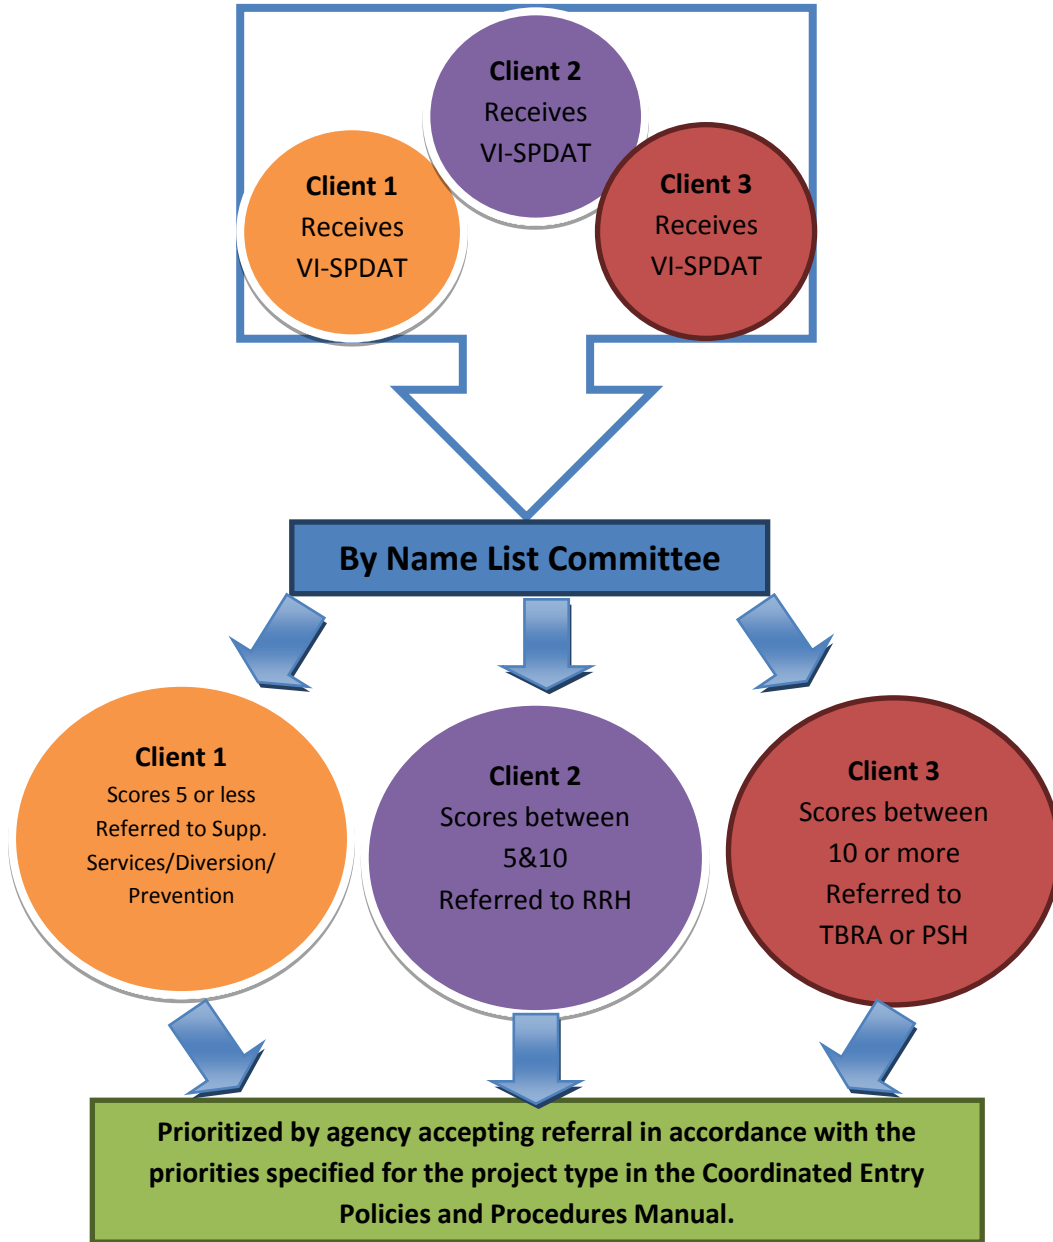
Client 2
Receives
VI-SPDAT

Client 1
Receives
VI-SPDAT

Client 3
Receives
VI-SPDAT

By Name List Committee

Client 1
Scores 5 or less
Referred to Supp. Services/Diversion/ Prevention

Client 2
Scores between 5&10
Referred to RRH

Client 3
Scores between 10 or more
Referred to TBRA or PSH

Prioritized by agency accepting referral in accordance with the priorities specified for the project type in the Coordinated Entry Policies and Procedures Manual.